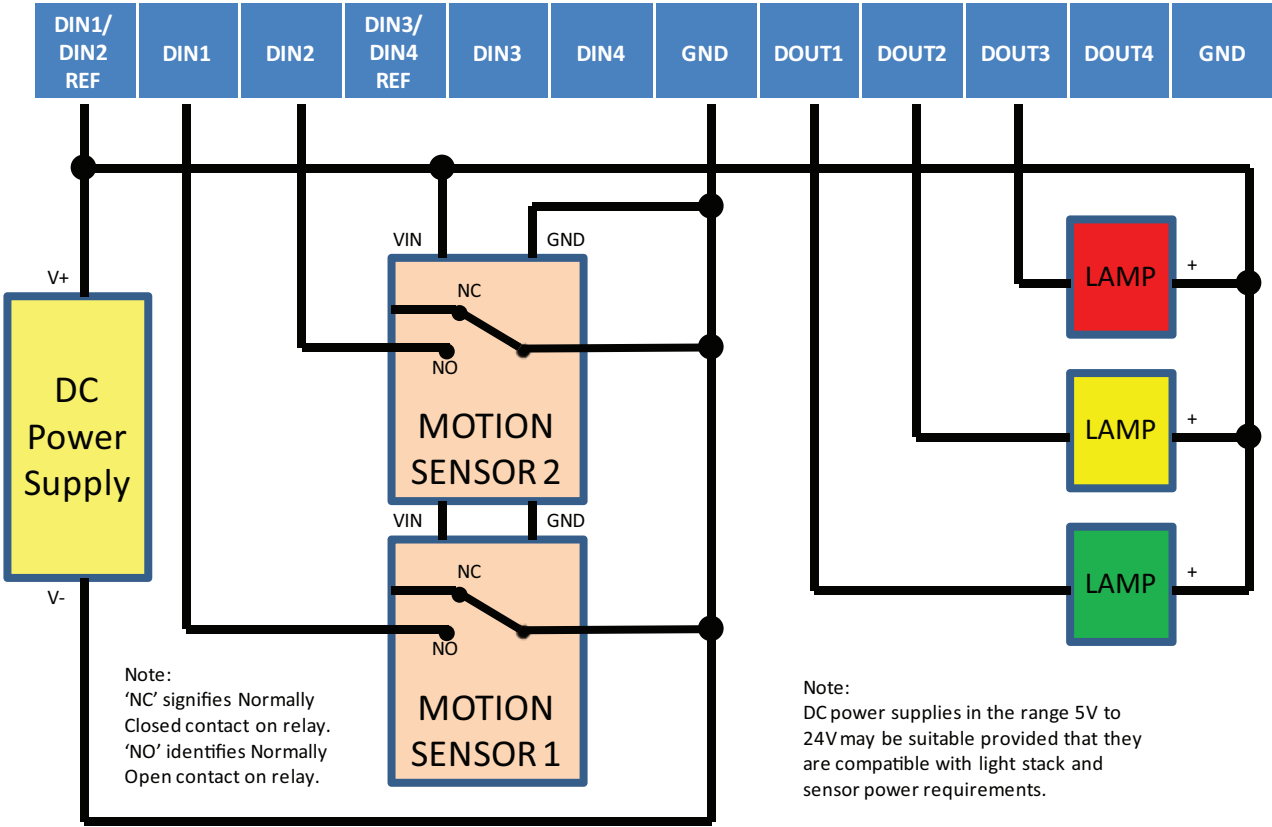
| DIN1/ DIN2 REF | DIN1 | DIN2 | DIN3/ DIN4 REF | DIN3 | DIN4 | GND | DOUT1 | DOUT2 | DOUT3 | DOUT4 | GND |
|---|---|---|---|---|---|---|---|---|---|---|---|

V+

DC Power Supply

V-

VIN GND

NC

NO

MOTION SENSOR 2

VIN GND

NC

NO

MOTION SENSOR 1

LAMP +

LAMP +

LAMP +

Note:
'NC' signifies Normally Closed contact on relay.
'NO' identifies Normally Open contact on relay.

Note:
DC power supplies in the range 5V to 24V may be suitable provided that they are compatible with light stack and sensor power requirements.